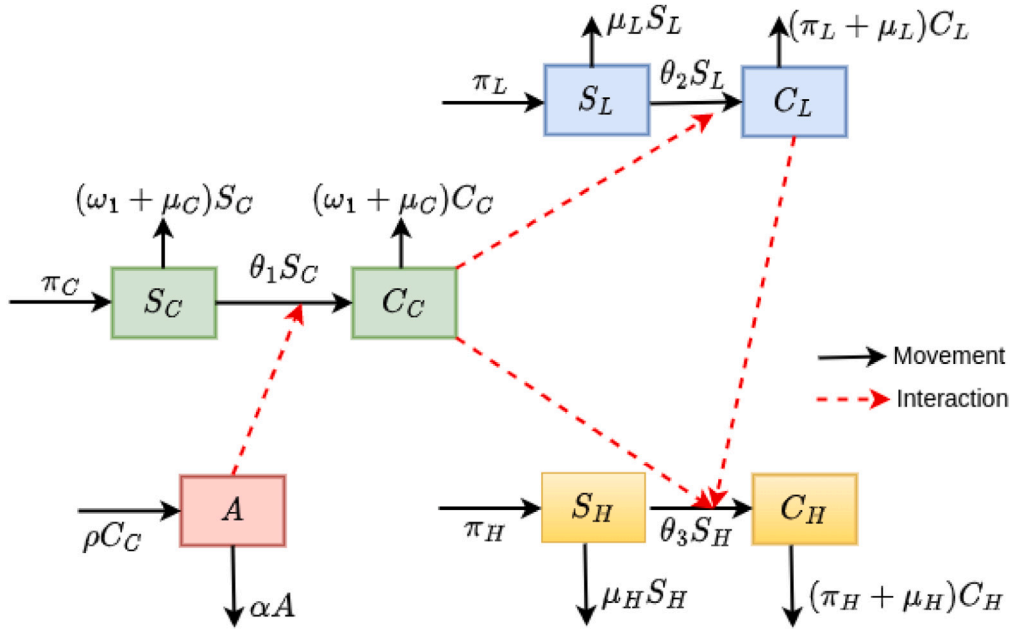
$\mu_L S_L$

$(\pi_L + \mu_L)C_L$

$\pi_L$

$S_L$

$\theta_2 S_L$

$C_L$

$(\omega_1 + \mu_C)S_C$

$(\omega_1 + \mu_C)C_C$

$\pi_C$

$S_C$

$\theta_1 S_C$

$C_C$

Movement

Interaction

$\rho C_C$

$A$

$\alpha A$

$\pi_H$

$S_H$

$\theta_3 S_H$

$C_H$

$\mu_H S_H$

$(\pi_H + \mu_H)C_H$